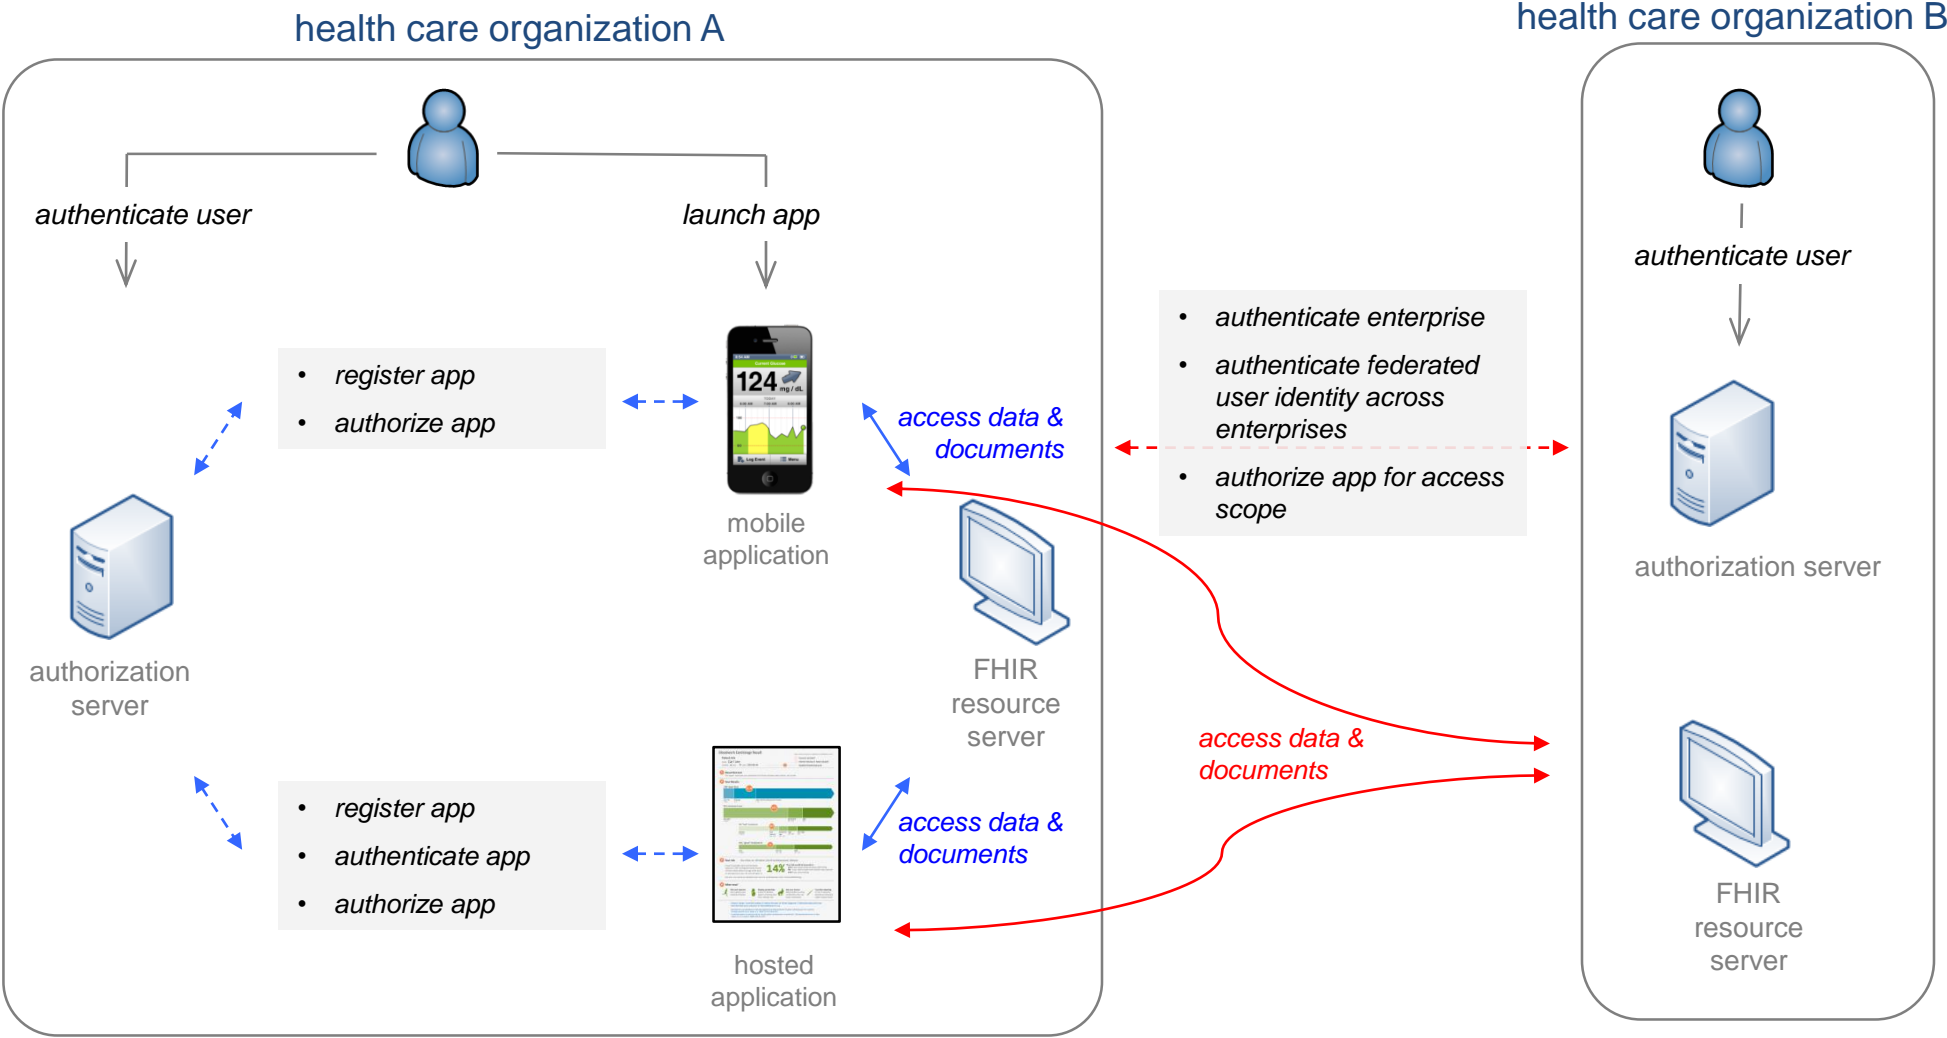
health care organization A

health care organization B

authenticate user

launch app

authenticate user

- register app
- authorize app

124 mg/dL

access data & documents

- authenticate enterprise
- authenticate federated user identity across enterprises
- authorize app for access scope

mobile application

authorization server

FHIR resource server

authorization server

access data & documents

- register app
- authenticate app
- authorize app

14%

access data & documents

FHIR resource server

hosted application